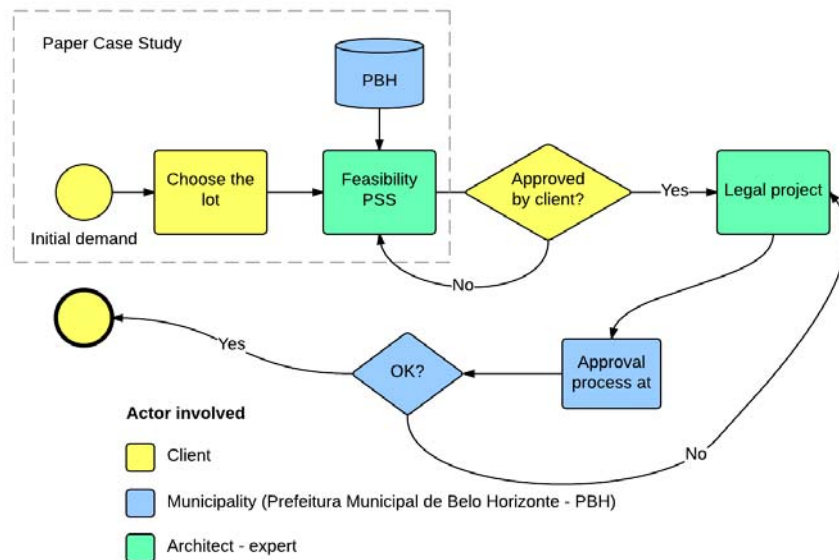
Paper Case Study

PBH

Initial demand

Choose the lot

Feasibility PSS

Approved by client?

Yes

Legal project

No

Yes

OK?

Approval process at

No

Actor involved

Client

Municipality (Prefeitura Municipal de Belo Horizonte - PBH)

Architect - expert